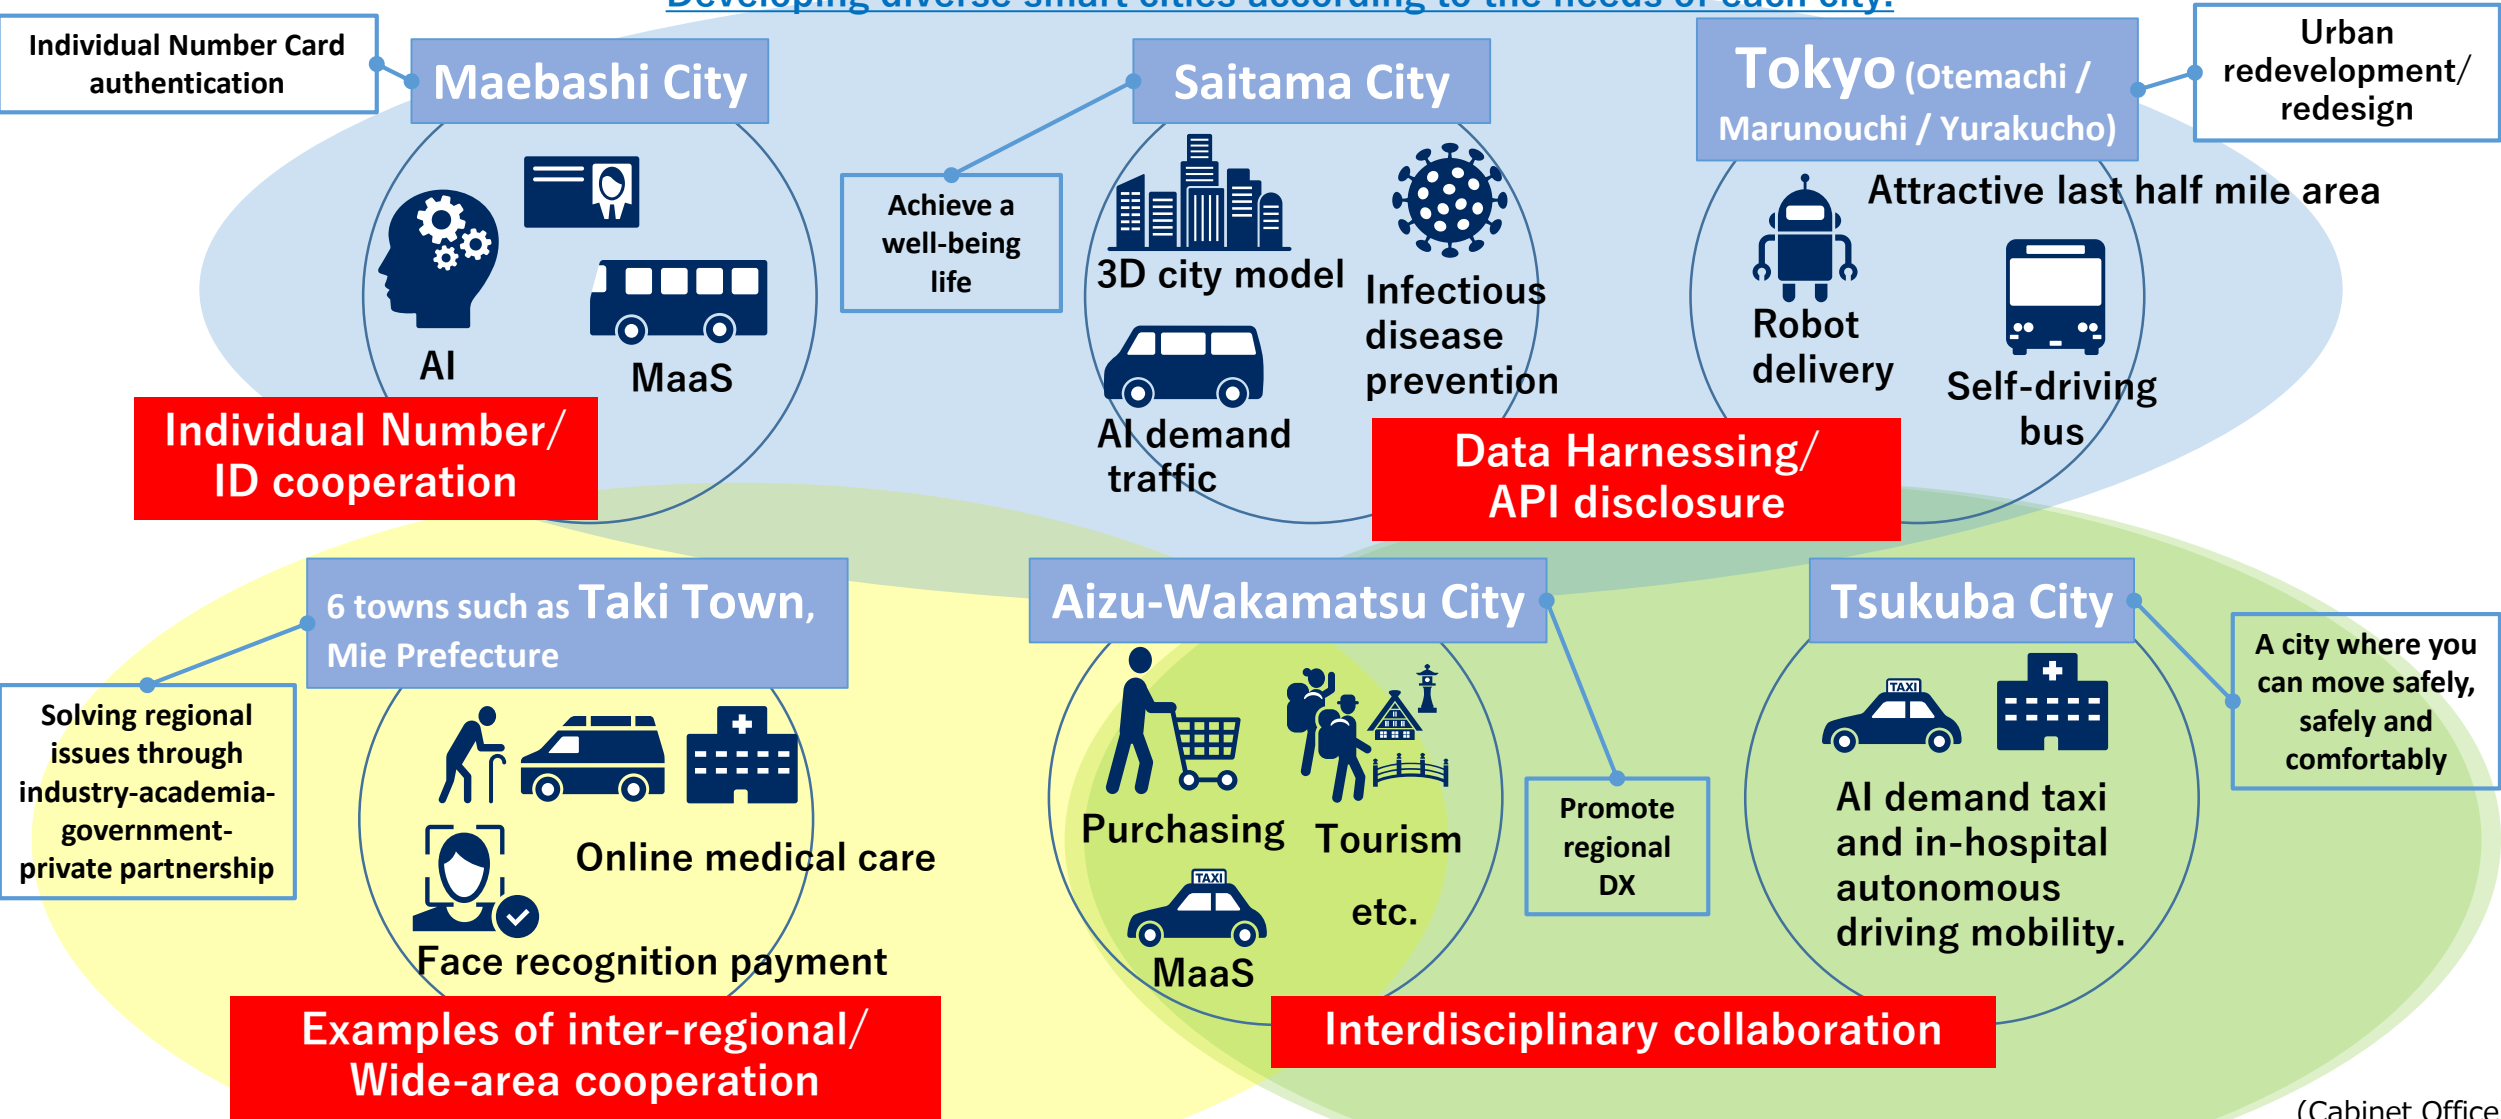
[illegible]

Individual Number Card authentication

Maebashi City

AI

MaaS

Individual Number/ ID cooperation

Achieve a well-being life

Saitama City

3D city model

Infectious disease prevention

AI demand traffic

Tokyo (Otemachi / Marunouchi / Yurakucho)

Urban redevelopment/ redesign

Attractive last half mile area

Robot delivery

Self-driving bus

Data Harnessing/ API disclosure

6 towns such as Taki Town, Mie Prefecture

Solving regional issues through industry-academia-government-private partnership

Online medical care

Face recognition payment

Examples of inter-regional/ Wide-area cooperation

Aizu-Wakamatsu City

Purchasing

Tourism

etc.

MaaS

Promote regional DX

Tsukuba City

A city where you can move safely, safely and comfortably

AI demand taxi and in-hospital autonomous driving mobility.

Interdisciplinary collaboration

(Cabinet Office